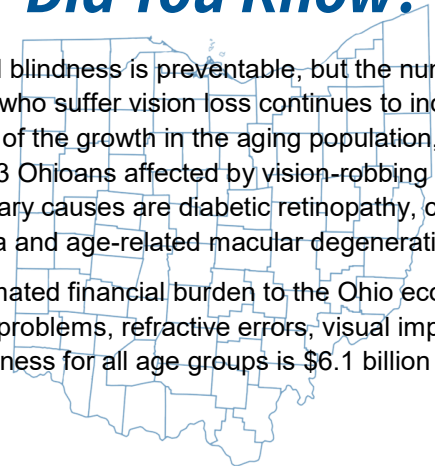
Did You Know?

l blindness is preventable, but the nur who suffer vision loss continues to inc of the growth in the aging population, 3 Ohioans affected by vision-robbing ary causes are diabetic retinopathy, c a and age-related macular degenerati

nated financial burden to the Ohio eco problems, refractive errors, visual imp ness for all age groups is $6.1 billion